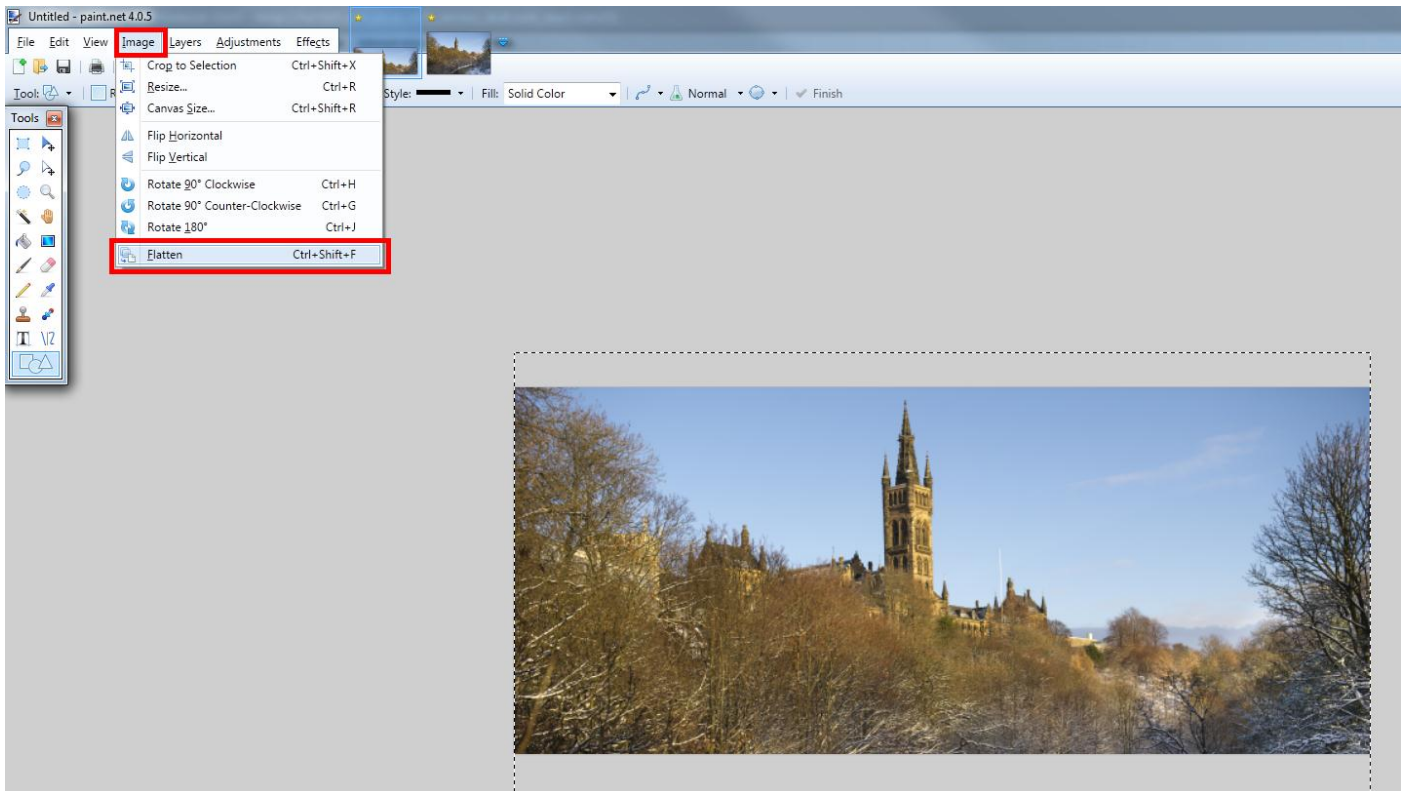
Untitled - paint.net 4.0.5

File Edit View Image Layers Adjustments Effects

Tool: R Style: Fill: Solid Color Normal Finish

Tools

Crop to Selection Ctrl+Shift+X
Resize... Ctrl+R
Canvas Size... Ctrl+Shift+R
Flip Horizontal
Flip Vertical
Rotate 90° Clockwise Ctrl+H
Rotate 90° Counter-Clockwise Ctrl+G
Rotate 180° Ctrl+J
Flatten Ctrl+Shift+F